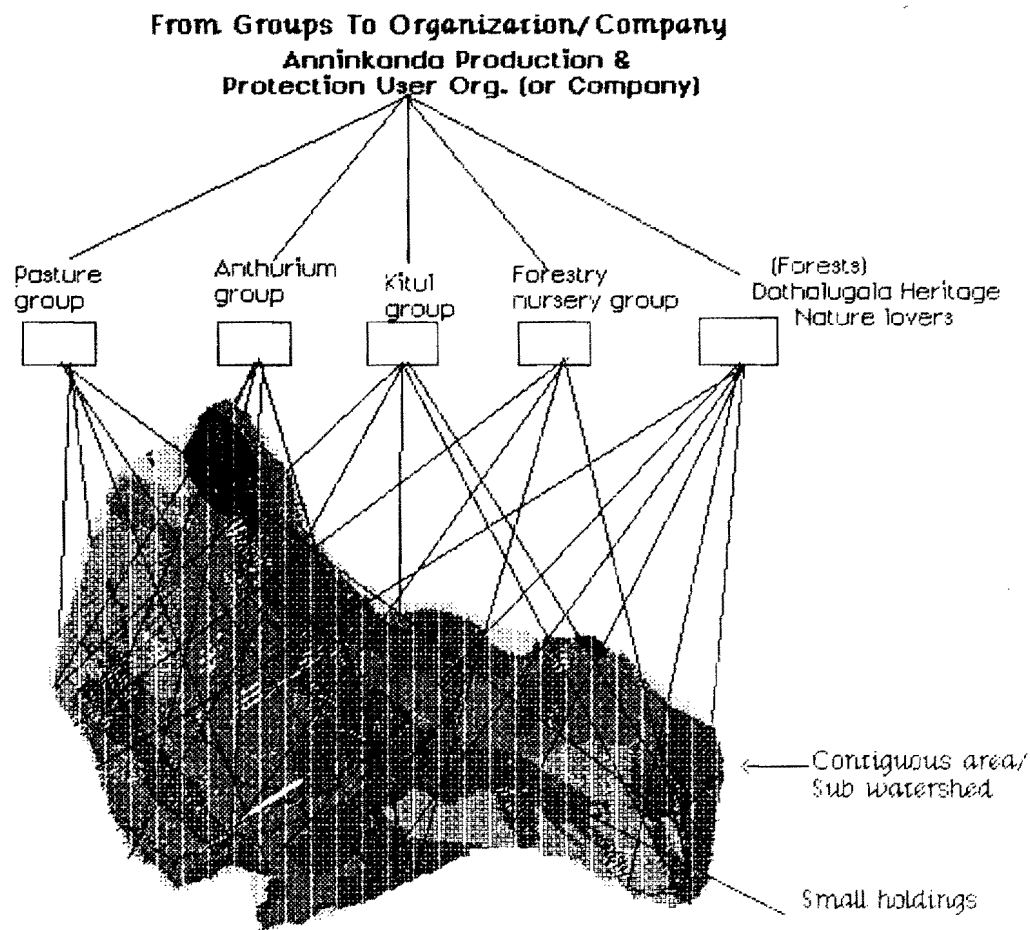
From Groups To Organization/Company

Anninkanda Production & Protection User Org. (or Company)

Pasture group

Anthurium group

Kitul group

Forestry nursery group

(Forests) Dothalugala Heritage Nature lovers

Contiguous area/ Sub watershed

Small holdings